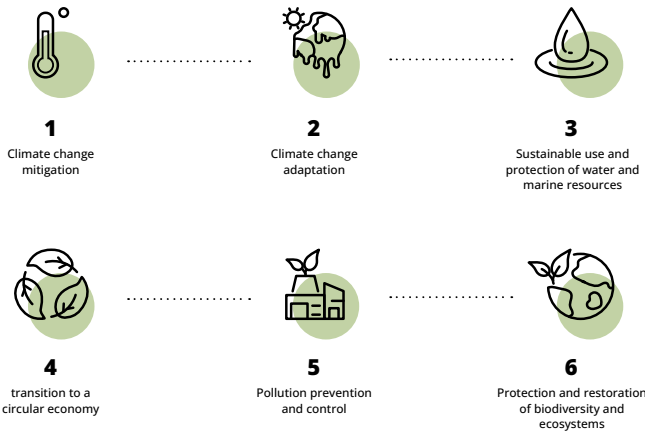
1
Climate change mitigation

2
Climate change adaptation

3
Sustainable use and protection of water and marine resources

4
transition to a circular economy

5
Pollution prevention and control

6
Protection and restoration of biodiversity and ecosystems